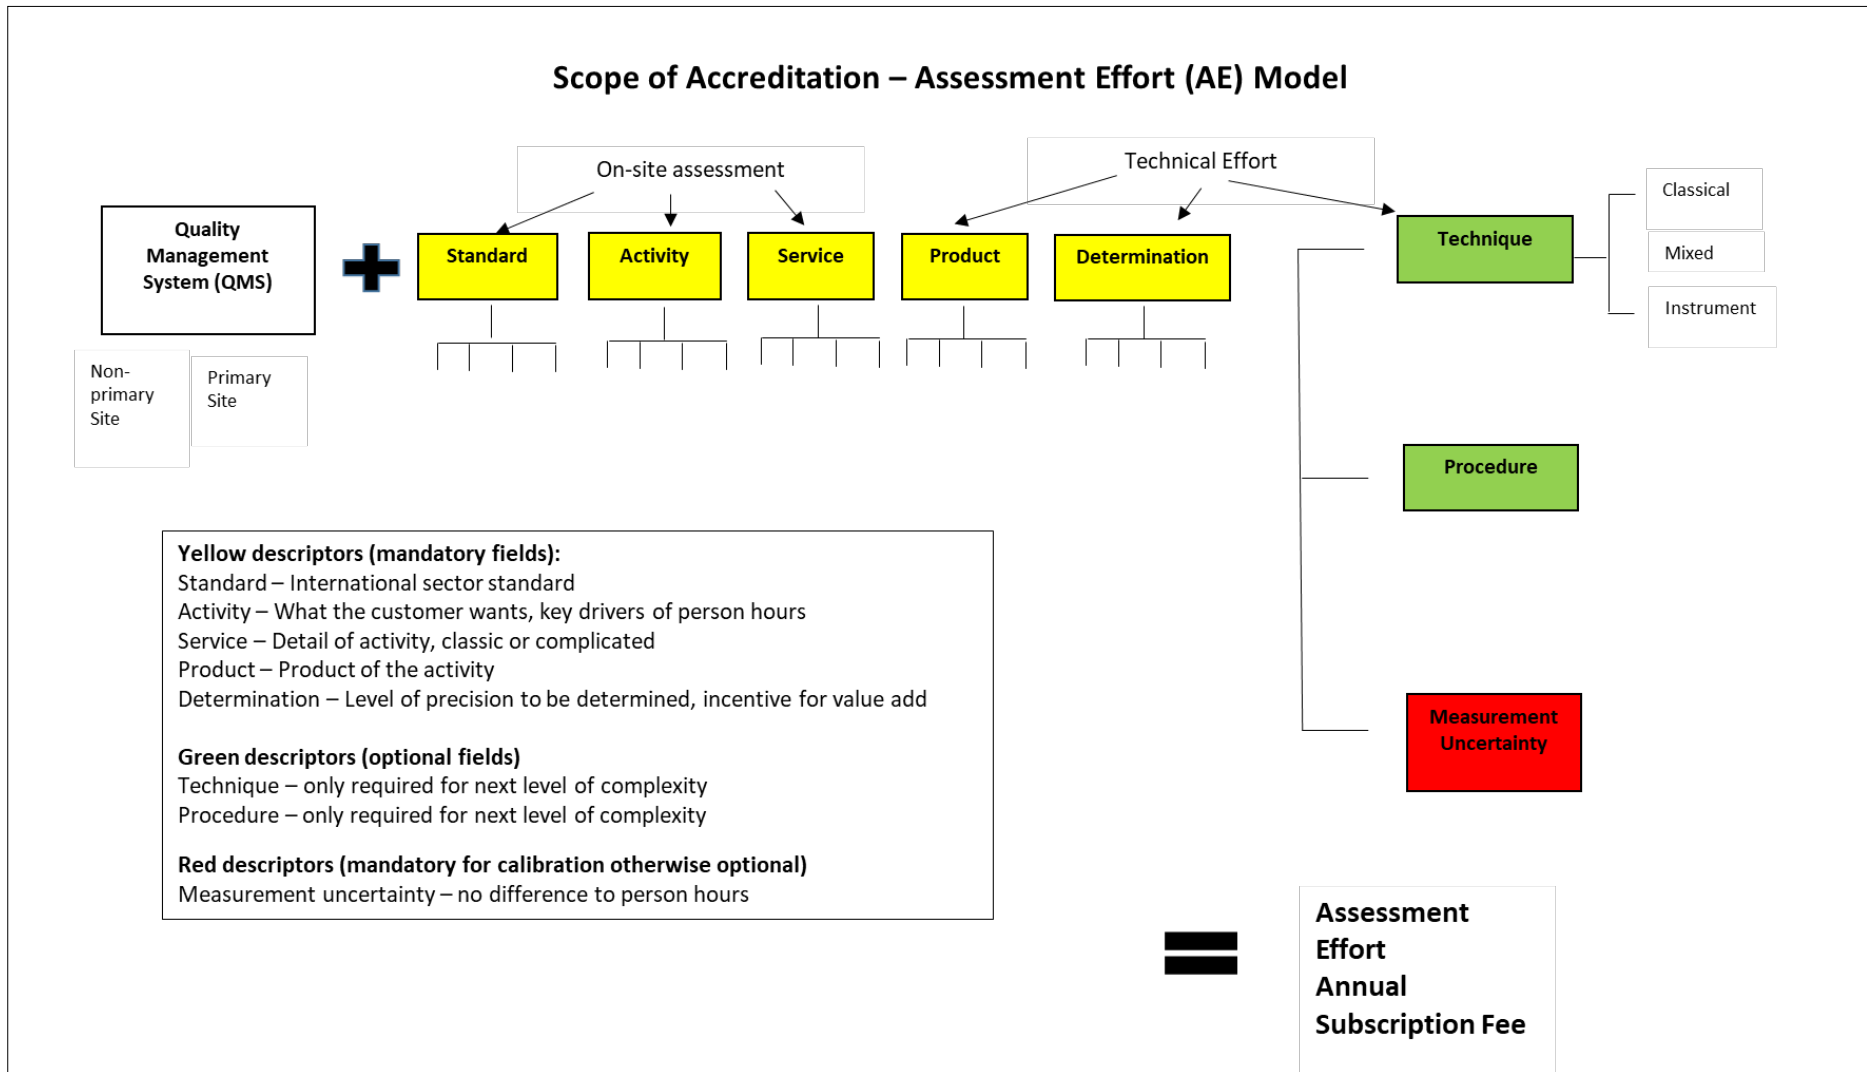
Scope of Accreditation – Assessment Effort (AE) Model

On-site assessment

Technical Effort

Quality Management System (QMS)

Non-primary Site

Primary Site

Standard

Activity

Service

Product

Determination

Technique

Classical

Mixed

Instrument

Procedure

Measurement Uncertainty

**Yellow descriptors (mandatory fields):**
Standard – International sector standard
Activity – What the customer wants, key drivers of person hours
Service – Detail of activity, classic or complicated
Product – Product of the activity
Determination – Level of precision to be determined, incentive for value add

**Green descriptors (optional fields)**
Technique – only required for next level of complexity
Procedure – only required for next level of complexity

**Red descriptors (mandatory for calibration otherwise optional)**
Measurement uncertainty – no difference to person hours

Assessment Effort Annual Subscription Fee